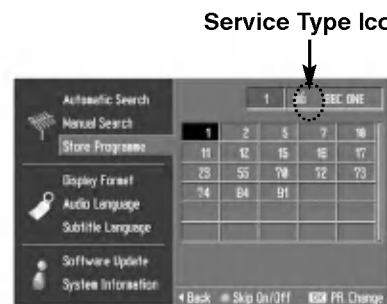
Service Type Ico

Automatic Search
Manual Search
Store Programme
Display Format
Audio Language
Subtitle Language
Software Update
System Information

| 1 | | BBC ONE | | |
|---|---|---|---|---|
| 1 | 2 | 5 | 7 | 10 |
| 11 | 12 | 15 | 16 | 17 |
| 23 | 55 | 70 | 72 | 73 |
| 74 | 84 | 91 | | |

◄Back ● Skip On/Off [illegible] PR. Change